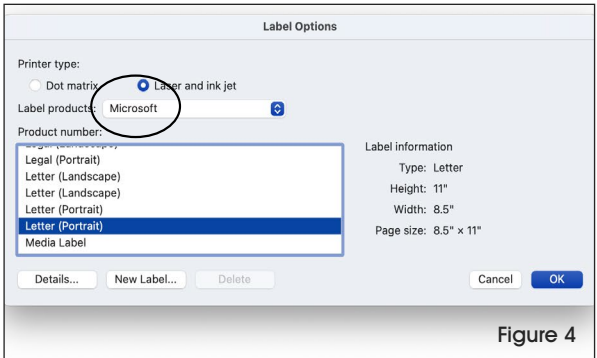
Label Options

Printer type:

Dot matrix

Laser and ink jet

Label products: Microsoft

Product number:

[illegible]

Legal (Portrait)

Letter (Landscape)

Letter (Landscape)

Letter (Portrait)

Letter (Portrait)

Media Label

Label information

Type: Letter

Height: 11"

Width: 8.5"

Page size: 8.5" × 11"

Details...

New Label...

Delete

Cancel

OK

Figure 4